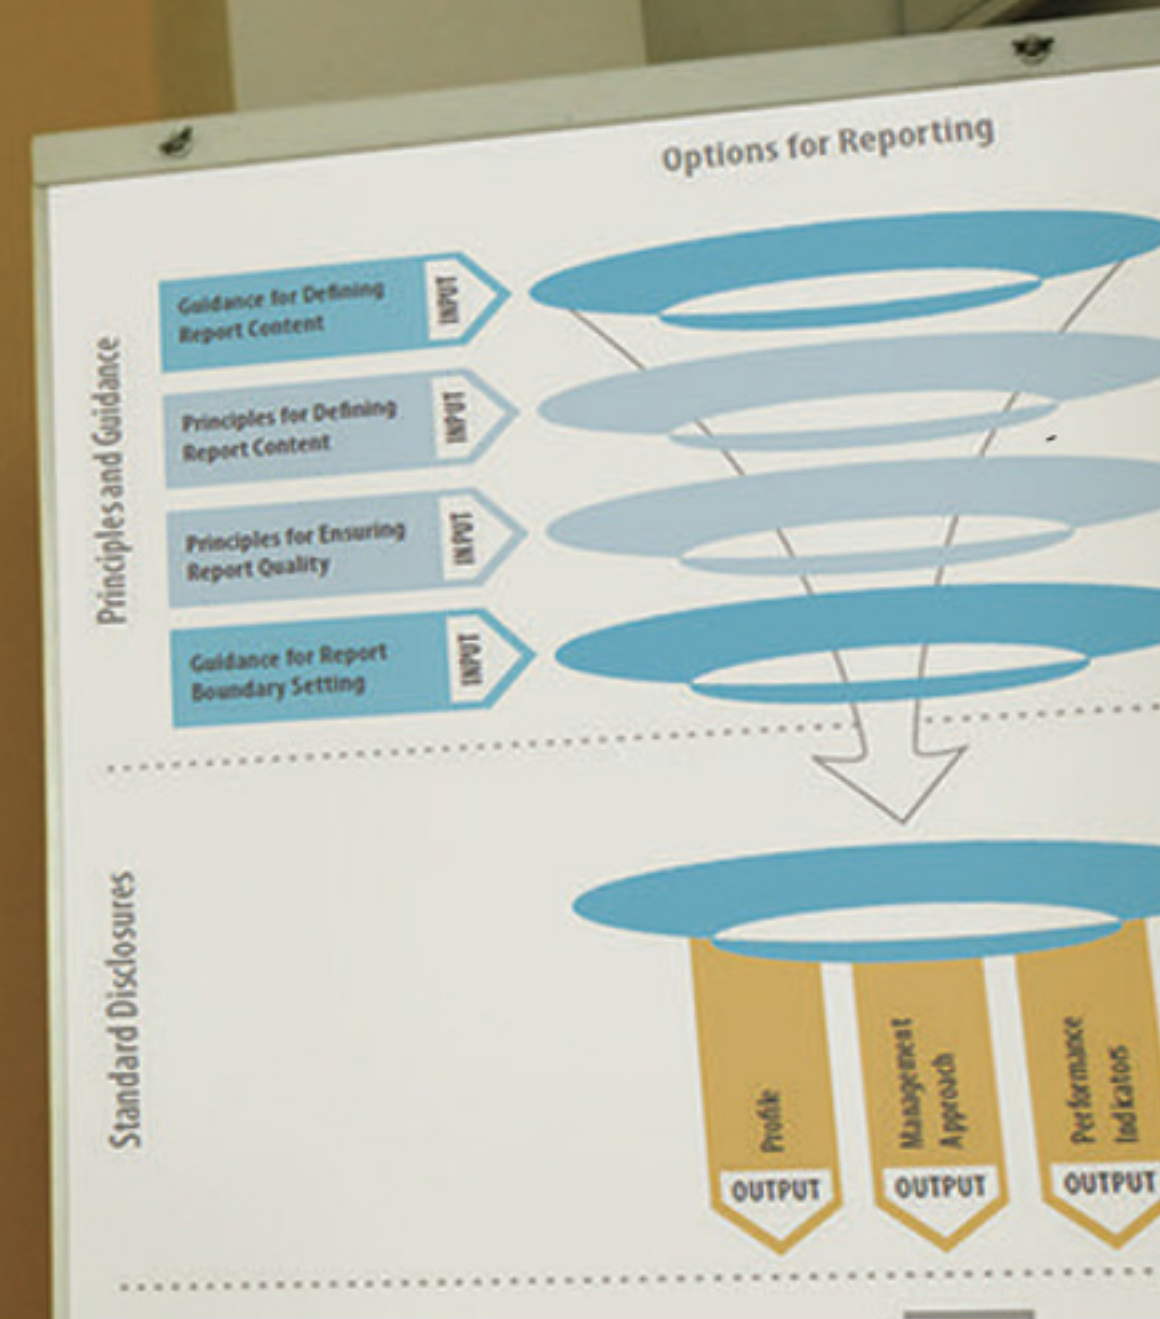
Options for Reporting

Principles and Guidance

Guidance for Defining Report Content

INPUT

Principles for Defining Report Content

INPUT

Principles for Ensuring Report Quality

INPUT

Guidance for Report Boundary Setting

INPUT

Standard Disclosures

Profile

OUTPUT

Management Approach

OUTPUT

Performance Indicators

OUTPUT